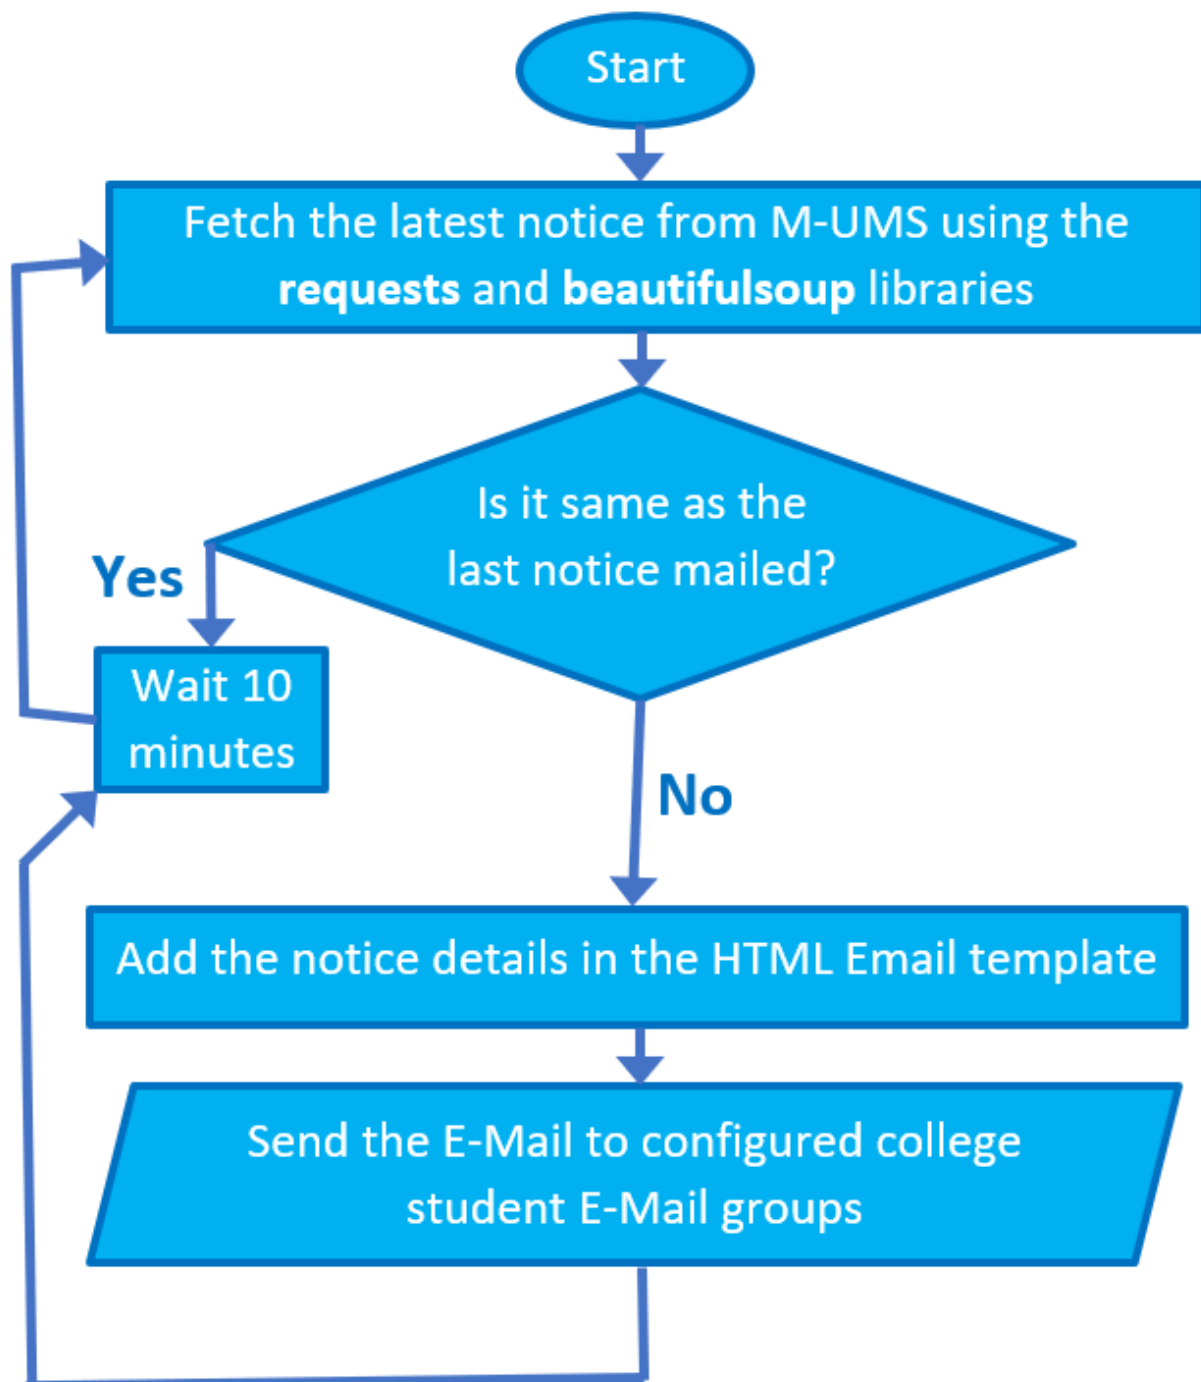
Start

Fetch the latest notice from M-UMS using the **requests** and **beautifulsoup** libraries

Is it same as the last notice mailed?

Yes

Wait 10 minutes

No

Add the notice details in the HTML Email template

Send the E-Mail to configured college student E-Mail groups